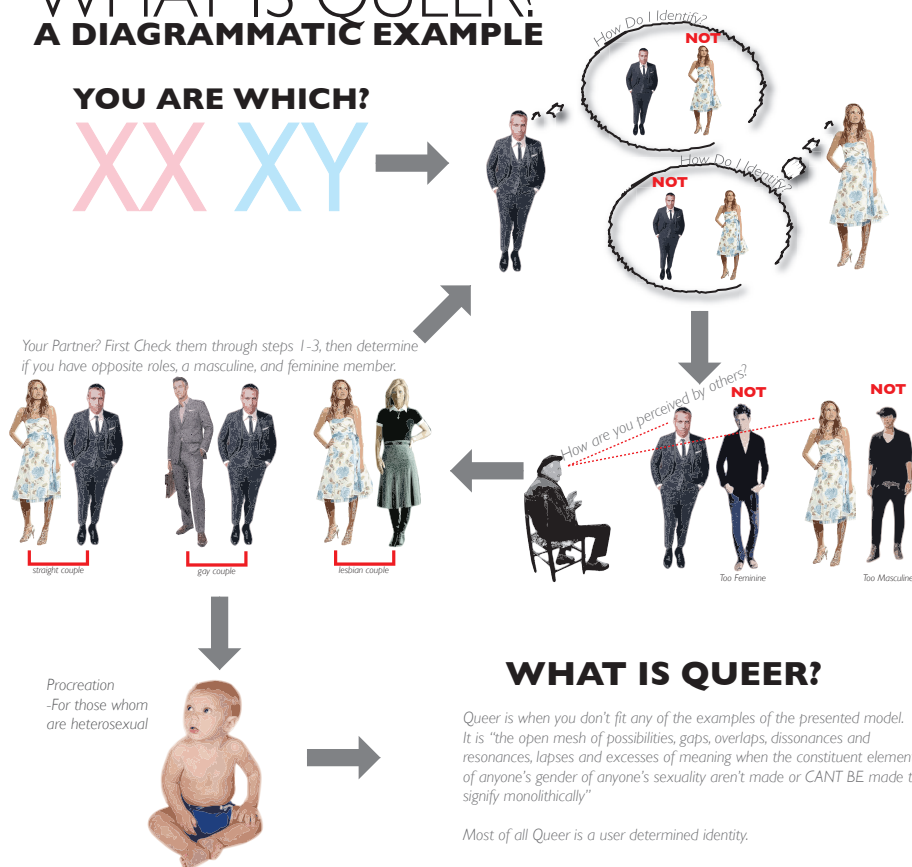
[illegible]
A DIAGRAMMATIC EXAMPLE

YOU ARE WHICH?
XX XY

How Do I Identify?
NOT

How Do I Identify?
NOT

Your Partner? First Check them through steps 1-3, then determine if you have opposite roles, a masculine, and feminine member.

straight couple
gay couple
lesbian couple

How are you perceived by others?
NOT
NOT
Too Feminine
Too Masculine

Procreation
-For those whom are heterosexual

WHAT IS QUEER?

Queer is when you don't fit any of the examples of the presented model. It is "the open mesh of possibilities, gaps, overlaps, dissonances and resonances, lapses and excesses of meaning when the constituent elemen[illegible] of anyone's gender of anyone's sexuality aren't made or CANT BE made t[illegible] signify monolithically"

Most of all Queer is a user determined identity.